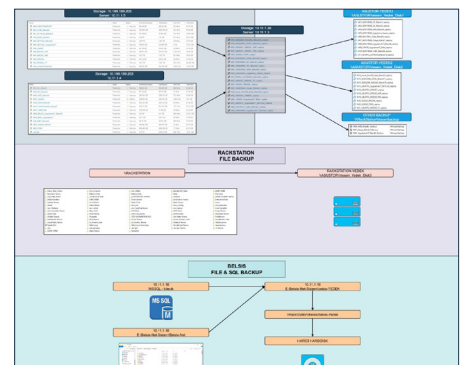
Storage: 10.199.199.205
Server: 10.11.1.5

Storage: 10.11.1.20
Server: 10.11.1.5

Storage: 10.199.199.205
10.11.1.6

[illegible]

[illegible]

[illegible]

RACKSTATION
FILE BACKUP

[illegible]

RACKSTATION YEDEK
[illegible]

BELSIS
FILE & SQL BACKUP

10.11.1.50
MSSQL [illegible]

10.11.1.50
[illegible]

MS SQL

10.11.1.50
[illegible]

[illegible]

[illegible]